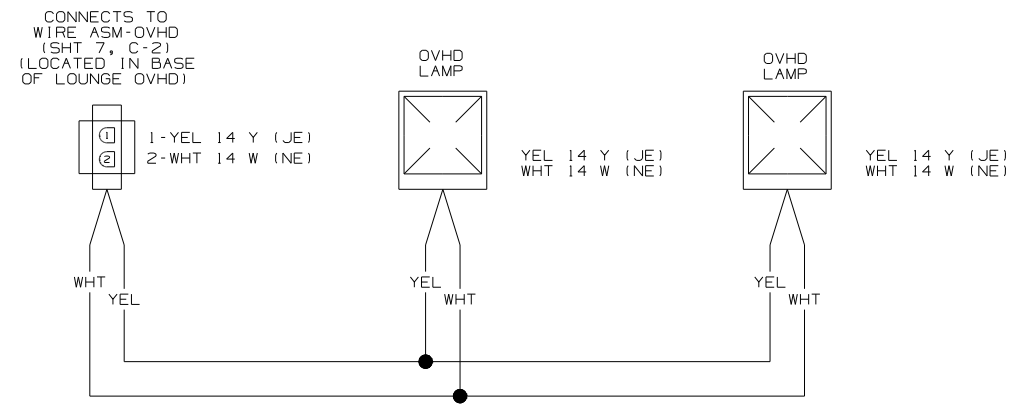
CONNECTS TO
WIRE ASM-OVHD
(SHT 7, C-2)
(LOCATED IN BASE
OF LOUNGE OVHD)

1
2
1-YEL 14 Y (JE)
2-WHT 14 W (NE)

OVHD
LAMP

YEL 14 Y (JE)
WHT 14 W (NE)

OVHD
LAMP

YEL 14 Y (JE)
WHT 14 W (NE)

WHT
YEL

YEL
WHT

YEL
WHT